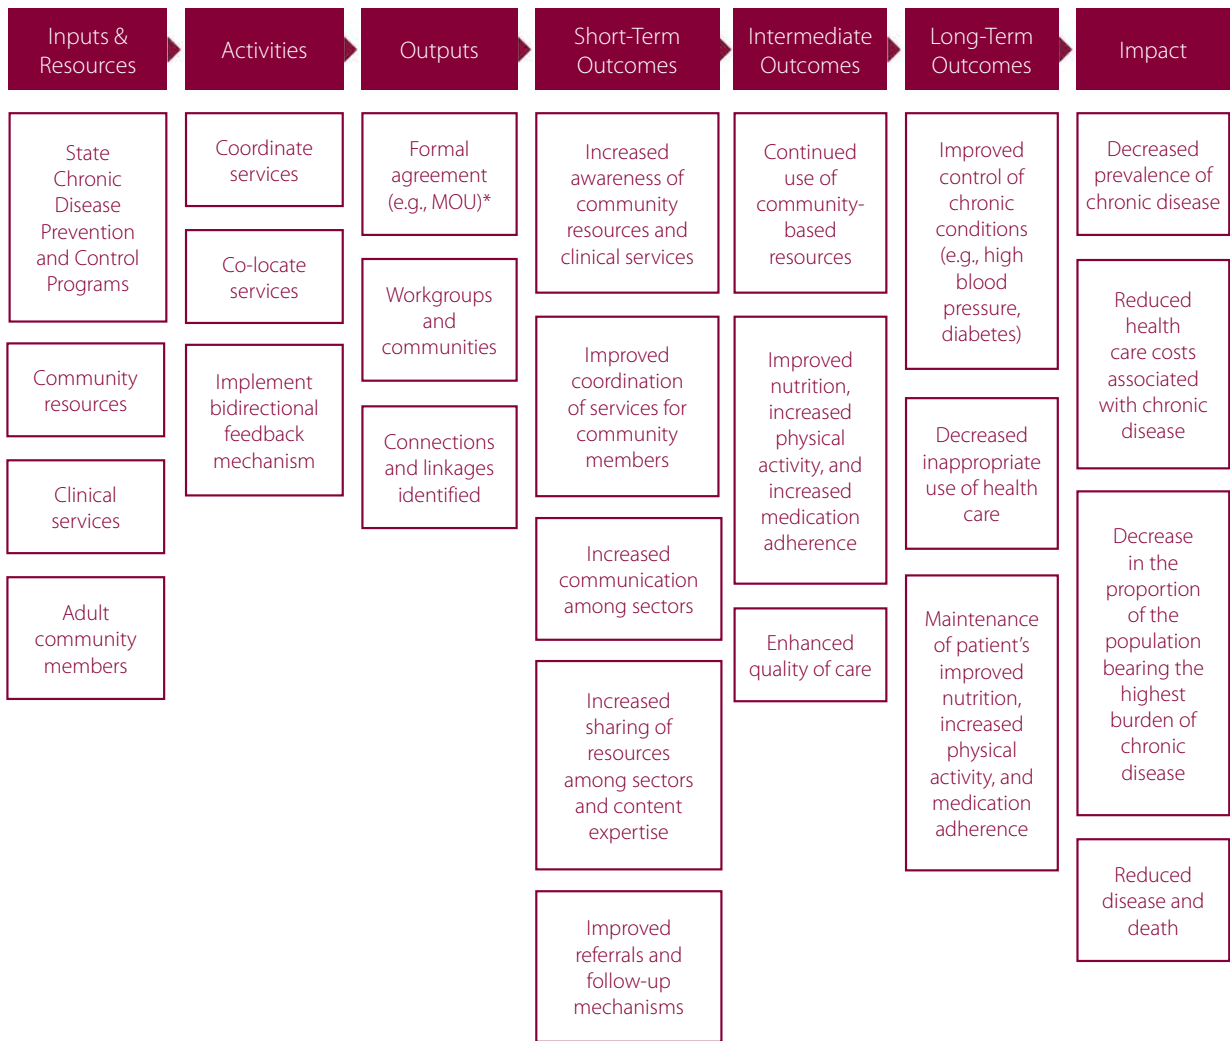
Inputs & Resources

State Chronic Disease Prevention and Control Programs

Community resources

Clinical services

Adult community members

Activities

Coordinate services

Co-locate services

Implement bidirectional feedback mechanism

Outputs

Formal agreement (e.g., MOU)*

Workgroups and communities

Connections and linkages identified

Short-Term Outcomes

Increased awareness of community resources and clinical services

Improved coordination of services for community members

Increased communication among sectors

Increased sharing of resources among sectors and content expertise

Improved referrals and follow-up mechanisms

Intermediate Outcomes

Continued use of community-based resources

Improved nutrition, increased physical activity, and increased medication adherence

Enhanced quality of care

Long-Term Outcomes

Improved control of chronic conditions (e.g., high blood pressure, diabetes)

Decreased inappropriate use of health care

Maintenance of patient's improved nutrition, increased physical activity, and medication adherence

Impact

Decreased prevalence of chronic disease

Reduced health care costs associated with chronic disease

Decrease in the proportion of the population bearing the highest burden of chronic disease

Reduced disease and death